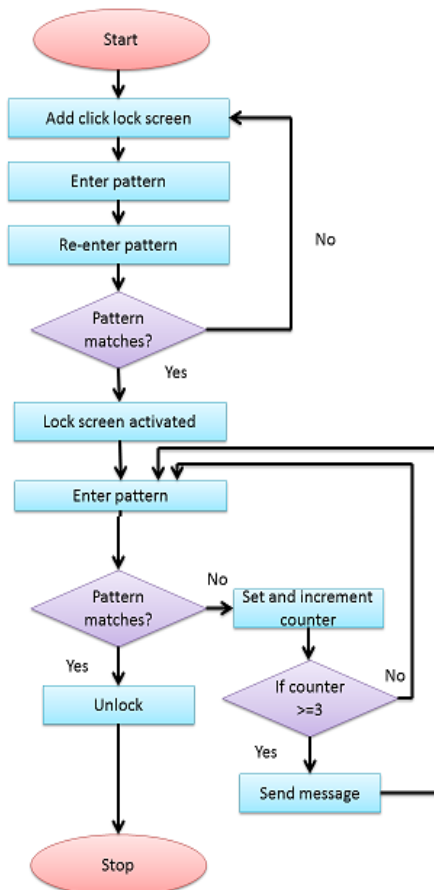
Start

Add click lock screen

Enter pattern

Re-enter pattern

No

Pattern matches?

Yes

Lock screen activated

Enter pattern

Pattern matches?

No

Set and increment counter

Yes

Unlock

If counter >=3

No

Yes

Send message

Stop